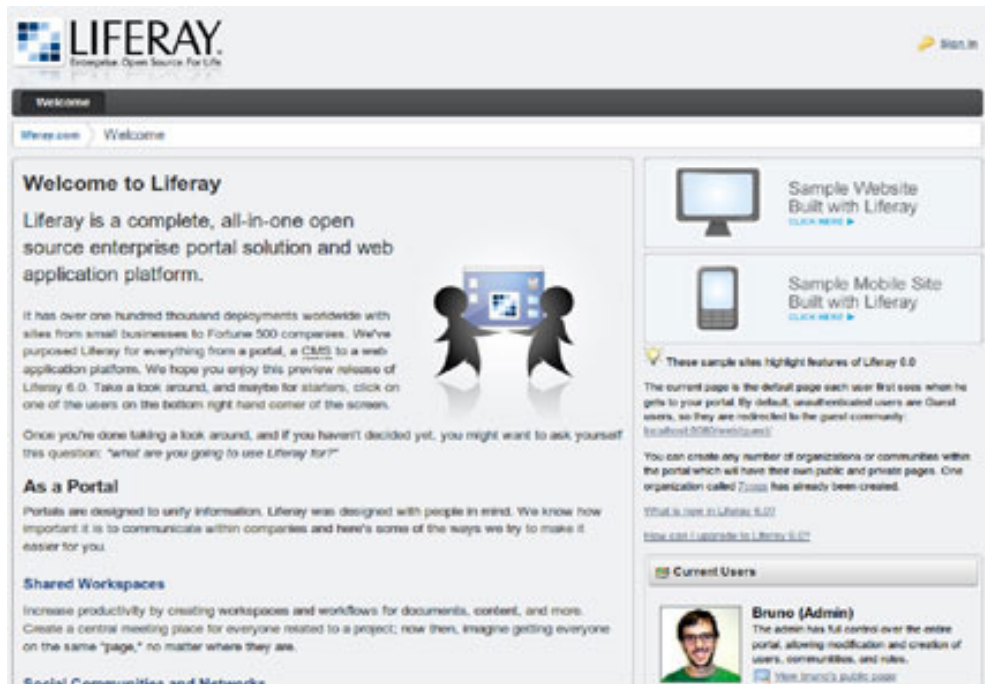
LIFERAY.
Enterprise. Open Source. For Life

Sign In

Welcome

liferay.com Welcome

Welcome to Liferay

Liferay is a complete, all-in-one open source enterprise portal solution and web application platform.

It has over one hundred thousand deployments worldwide with sites from small businesses to Fortune 500 companies. We've purposed Liferay for everything from a portal, a CMS to a web application platform. We hope you enjoy this preview release of Liferay 6.0. Take a look around, and maybe for starters, click on one of the users on the bottom right hand corner of the screen.

Once you're done taking a look around, and if you haven't decided yet, you might want to ask yourself this question: "what are you going to use Liferay for?"

As a Portal

Portals are designed to unify information. Liferay was designed with people in mind. We know how important it is to communicate within companies and here's some of the ways we try to make it easier for you.

Shared Workspaces

Increase productivity by creating workspaces and workflows for documents, content, and more. Create a central meeting place for everyone related to a project; now then, imagine getting everyone on the same "page," no matter where they are.

Social Communities and Networks

Sample Website Built with Liferay
CLICK HERE ▶

Sample Mobile Site Built with Liferay
CLICK HERE ▶

These sample sites highlight features of Liferay 6.0

The current page is the default page each user first sees when he gets to your portal. By default, unauthenticated users are Guest users, so they are redirected to the guest community: localhost:8080/web/guest/

You can create any number of organizations or communities within the portal which will have their own public and private pages. One organization called 7cogs has already been created.

What is new in Liferay 6.0?

How can I upgrade to Liferay 6.0?

Current Users

Bruno (Admin)
The admin has full control over the entire portal, allowing modification and creation of users, communities, and roles.
View bruno's public page